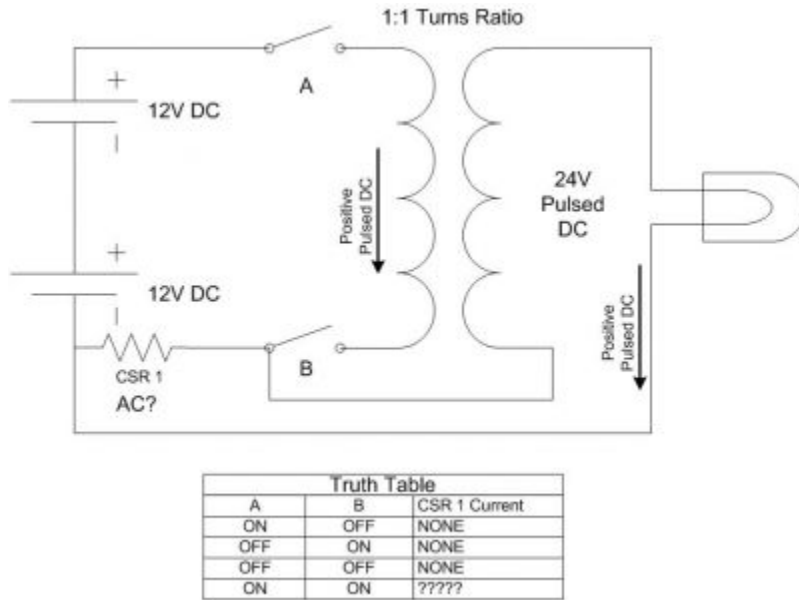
1:1 Turns Ratio

+

12V DC

-

A

Positive Pulsed DC

24V Pulsed DC

+

12V DC

-

CSR 1

AC?

B

Positive Pulsed DC

| Truth Table | | |
|---|---|---|
| A | B | CSR 1 Current |
| ON | OFF | NONE |
| OFF | ON | NONE |
| OFF | OFF | NONE |
| ON | ON | ????? |